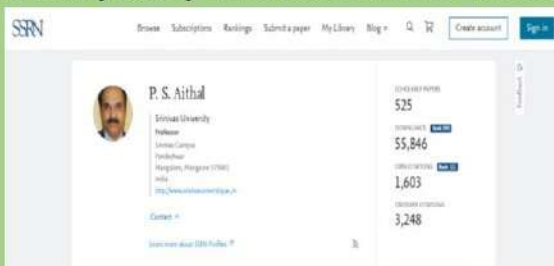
SSRN

Browse Subscriptions Rankings Submit a paper My Library Blog

Create account

Sign in

P. S. Aithal

Srinivas University

Professor

Srinivas Campus

Pandeshwar

Mangalore, Mangalore 575001

India

http://www.srinivasuniversity.edu.in

Contact

Learn more about SSRN Profiles

SCHOLARLY PAPERS

525

DOWNLOADS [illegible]

55,846

CITATIONS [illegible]

1,603

CROSSREF CITATIONS

3,248

Feedback